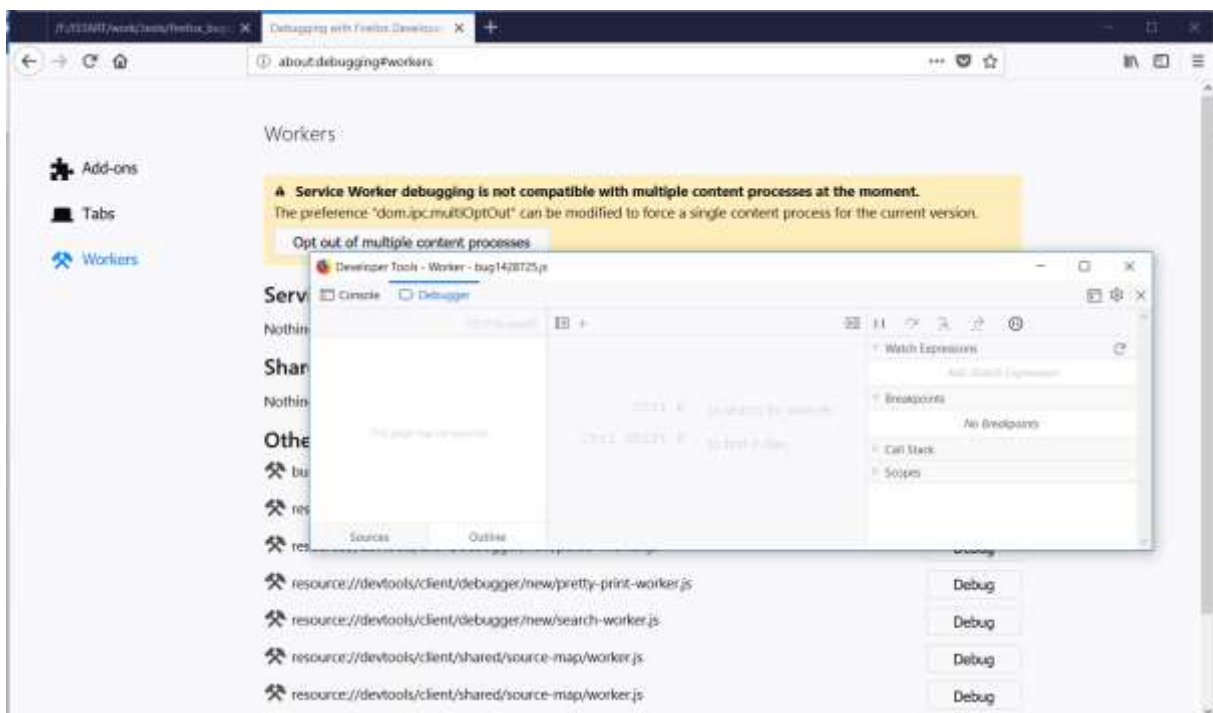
/f:/START/work/tests/firefox_bug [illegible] ×
Debugging with Firefox Develop ×
+

about:debugging#workers

Workers

Add-ons
Tabs
Workers

⚠ Service Worker debugging is not compatible with multiple content processes at the moment.
The preference "dom.ipc.multiOptOut" can be modified to force a single content process for the current version.
Opt out of multiple content processes

Developer Tools - Worker - bug1428725.js

Console Debugger

Serv
Nothin
Shar
Nothin
Othe
bu
res
res

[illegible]
This page has no sources
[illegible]
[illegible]
Watch Expressions
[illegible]
Breakpoints
No Breakpoints
Call Stack
Scopes
Sources Outline

resource://devtools/client/debugger/new/pretty-print-worker.js Debug
resource://devtools/client/debugger/new/search-worker.js Debug
resource://devtools/client/shared/source-map/worker.js Debug
resource://devtools/client/shared/source-map/worker.js Debug